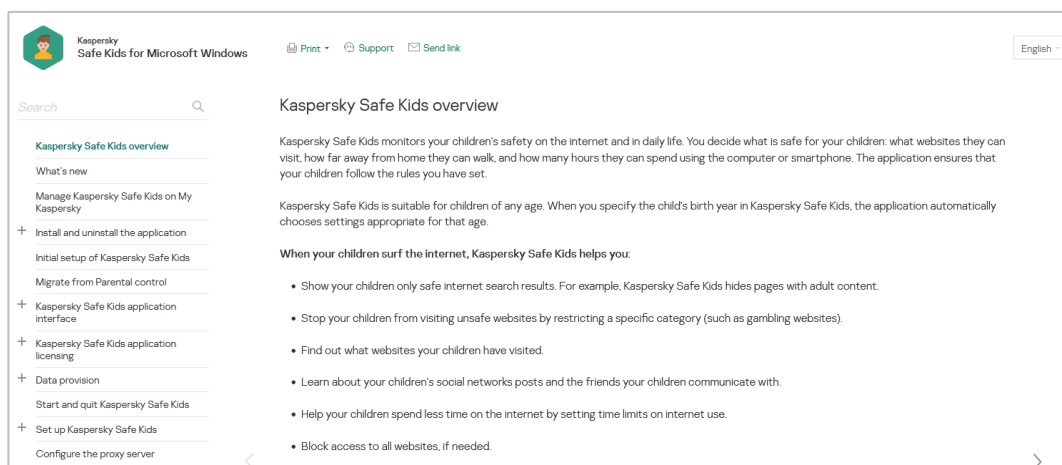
Kaspersky
Safe Kids for Microsoft Windows

Print Support Send link

English

Search

Kaspersky Safe Kids overview
What's new
Manage Kaspersky Safe Kids on My Kaspersky
+ Install and uninstall the application
Initial setup of Kaspersky Safe Kids
Migrate from Parental control
+ Kaspersky Safe Kids application interface
+ Kaspersky Safe Kids application licensing
+ Data provision
Start and quit Kaspersky Safe Kids
+ Set up Kaspersky Safe Kids
Configure the proxy server

Kaspersky Safe Kids overview

Kaspersky Safe Kids monitors your children's safety on the internet and in daily life. You decide what is safe for your children: what websites they can visit, how far away from home they can walk, and how many hours they can spend using the computer or smartphone. The application ensures that your children follow the rules you have set.

Kaspersky Safe Kids is suitable for children of any age. When you specify the child's birth year in Kaspersky Safe Kids, the application automatically chooses settings appropriate for that age.

When your children surf the internet, Kaspersky Safe Kids helps you:

• Show your children only safe internet search results. For example, Kaspersky Safe Kids hides pages with adult content.

• Stop your children from visiting unsafe websites by restricting a specific category (such as gambling websites).

• Find out what websites your children have visited.

• Learn about your children's social networks posts and the friends your children communicate with.

• Help your children spend less time on the internet by setting time limits on internet use.

• Block access to all websites, if needed.